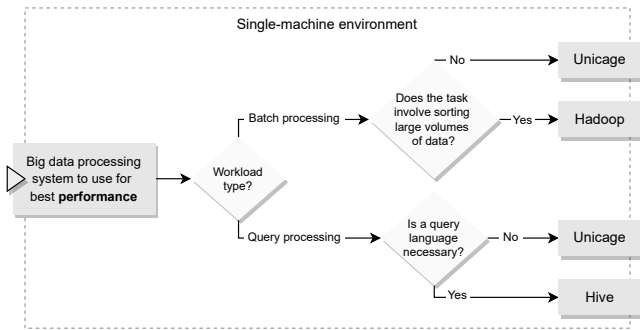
Single-machine environment

Big data processing system to use for best **performance**

Workload type?

Batch processing

Does the task involve sorting large volumes of data?

No

Unicage

Yes

Hadoop

Query processing

Is a query language necessary?

No

Unicage

Yes

Hive